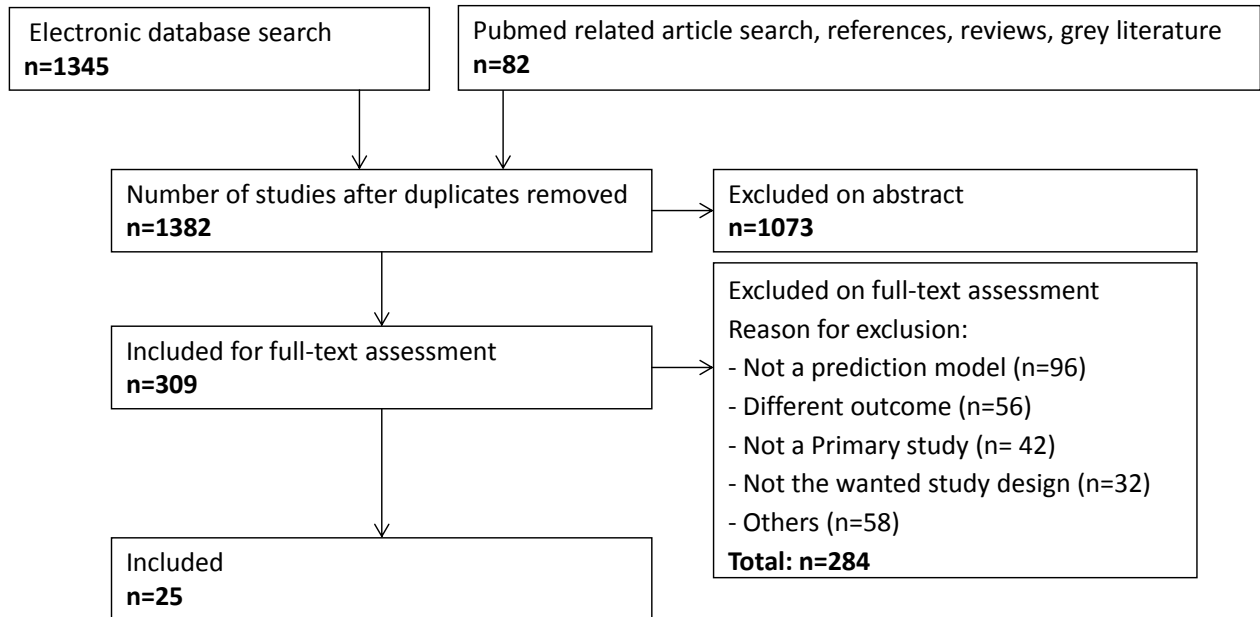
Electronic database search
**n=1345**

Pubmed related article search, references, reviews, grey literature
**n=82**

Number of studies after duplicates removed
**n=1382**

Excluded on abstract
**n=1073**

Included for full-text assessment
**n=309**

Excluded on full-text assessment
Reason for exclusion:
- Not a prediction model (n=96)
- Different outcome (n=56)
- Not a Primary study (n= 42)
- Not the wanted study design (n=32)
- Others (n=58)
**Total: n=284**

Included
**n=25**